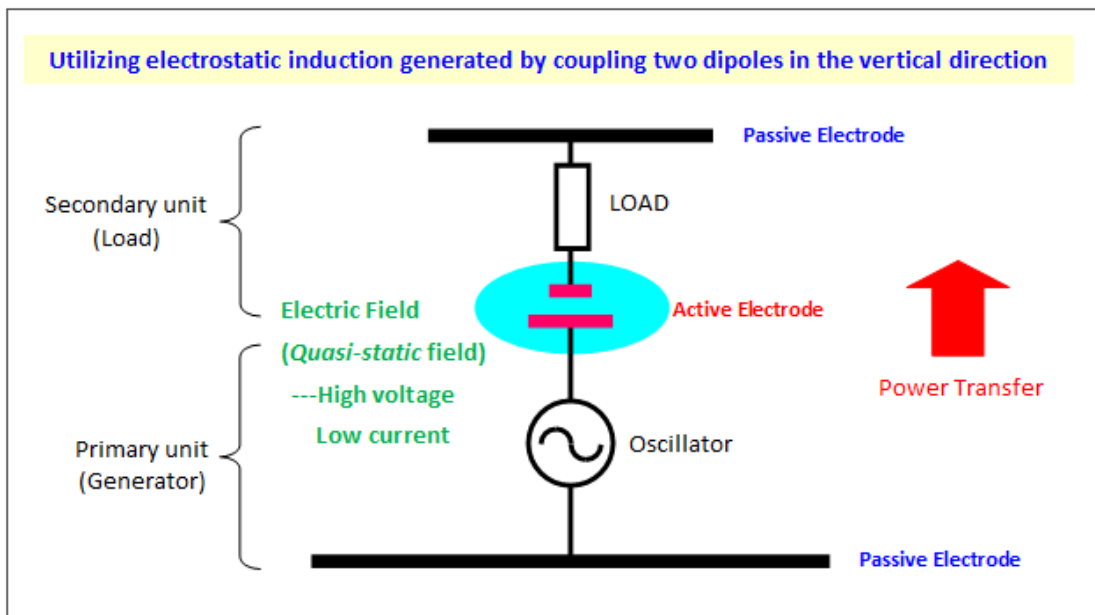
Utilizing electrostatic induction generated by coupling two dipoles in the vertical direction

Passive Electrode

Secondary unit
(Load)

LOAD

Electric Field
(*Quasi-static* field)
---High voltage
Low current

Active Electrode

Power Transfer

Primary unit
(Generator)

Oscillator

Passive Electrode